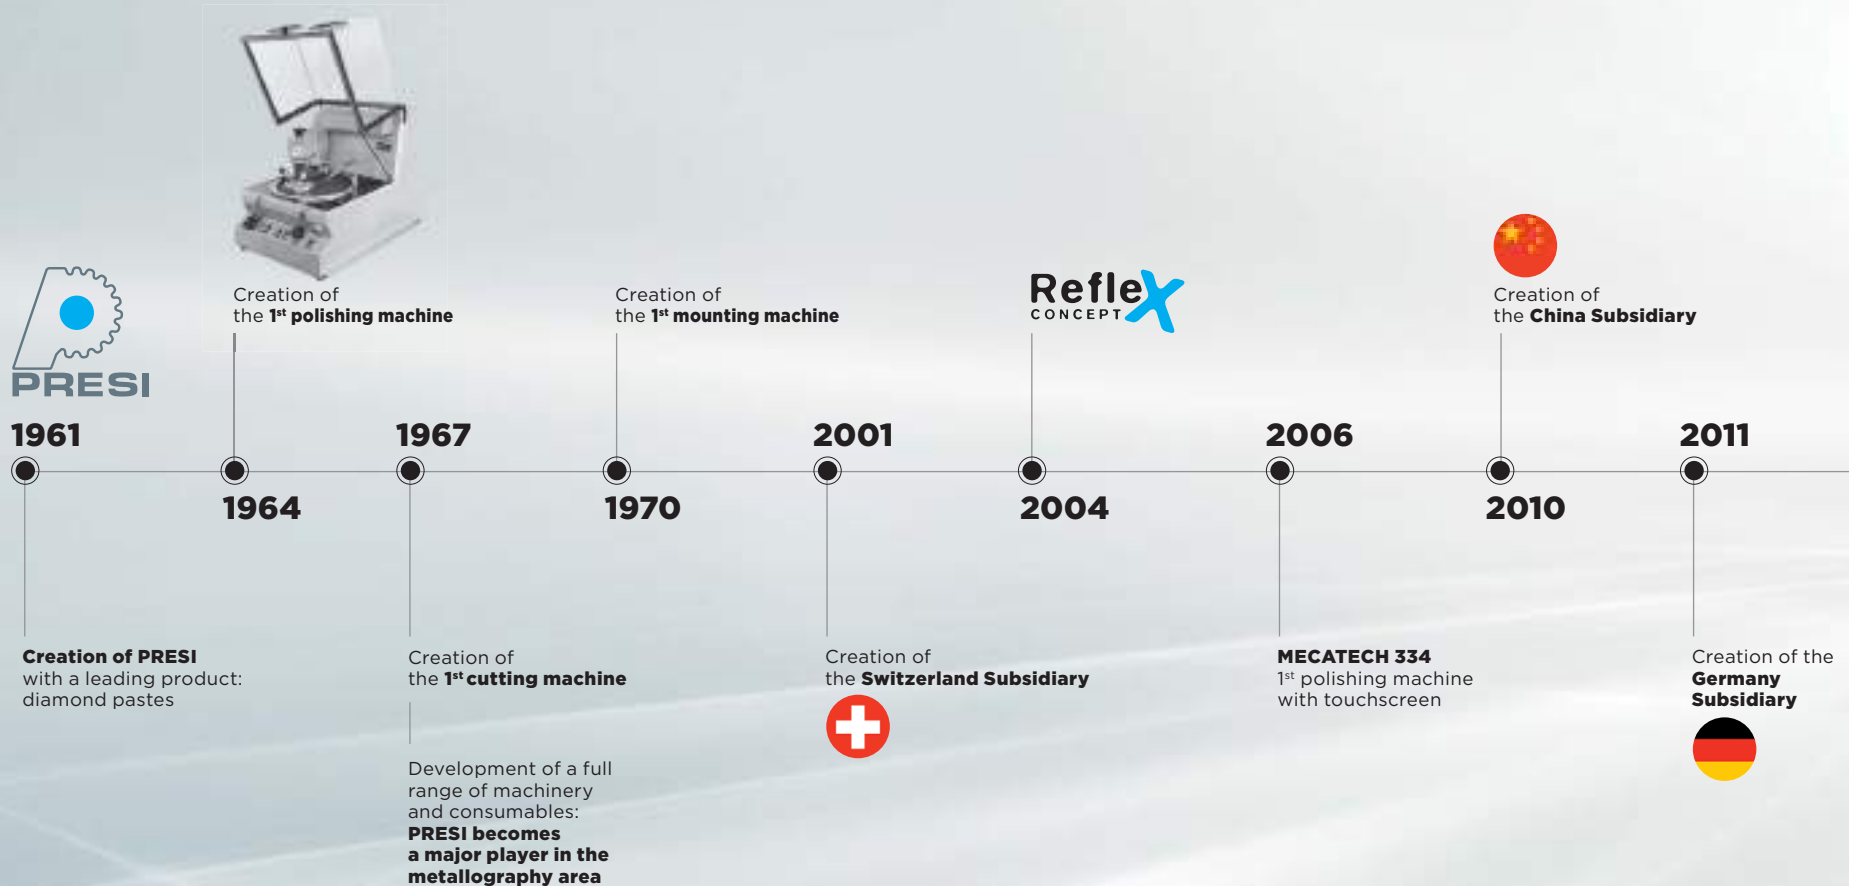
PRESI

1961

Creation of PRESI with a leading product: diamond pastes

Creation of the 1$^{st}$ polishing machine

1964

1967

Creation of the 1$^{st}$ cutting machine

Development of a full range of machinery and consumables: PRESI becomes a major player in the metallography area

Creation of the 1$^{st}$ mounting machine

1970

2001

Creation of the Switzerland Subsidiary

Reflex CONCEPT

2004

2006

MECATECH 334
1$^{st}$ polishing machine with touchscreen

Creation of the China Subsidiary

2010

2011

Creation of the Germany Subsidiary